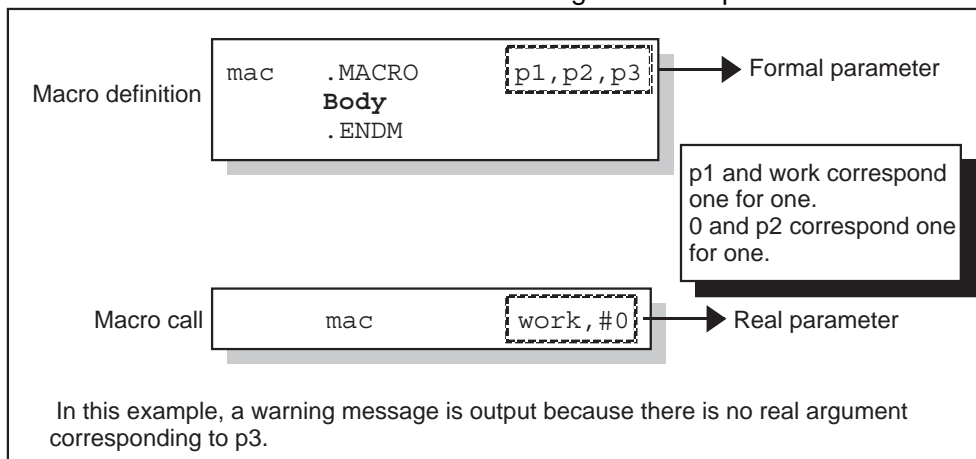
Macro definition

mac .MACRO p1,p2,p3
Body
.ENDM

Formal parameter

p1 and work correspond one for one.
0 and p2 correspond one for one.

Macro call

mac work,#0

Real parameter

In this example, a warning message is output because there is no real argument corresponding to p3.